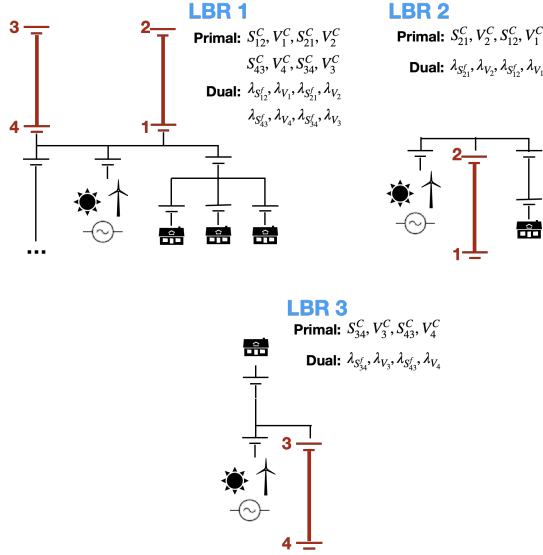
LBR 1

3

2

Primal: $S_{12}^C, V_1^C, S_{21}^C, V_2^C$

$S_{43}^C, V_4^C, S_{34}^C, V_3^C$

Dual: $\lambda_{S_{12}^f}, \lambda_{V_1}, \lambda_{S_{21}^f}, \lambda_{V_2}$

$\lambda_{S_{43}^f}, \lambda_{V_4}, \lambda_{S_{34}^f}, \lambda_{V_3}$

4

1

...

LBR 2

Primal: $S_{21}^C, V_2^C, S_{12}^C, V_1^C$

Dual: $\lambda_{S_{21}^f}, \lambda_{V_2}, \lambda_{S_{12}^f}, \lambda_{V_1}$

2

1

LBR 3

Primal: $S_{34}^C, V_3^C, S_{43}^C, V_4^C$

Dual: $\lambda_{S_{34}^f}, \lambda_{V_3}, \lambda_{S_{43}^f}, \lambda_{V_4}$

3

4